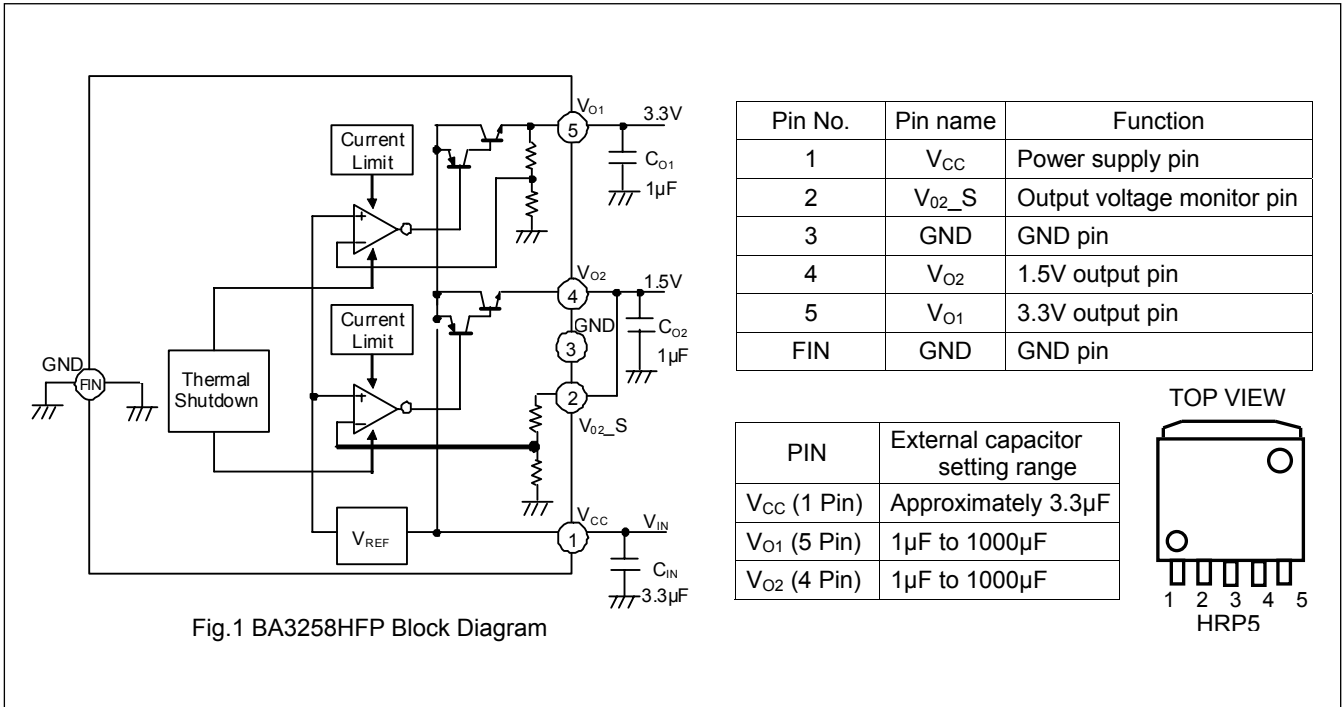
Current Limit

Current Limit

Thermal Shutdown

$V_{REF}$

GND

FIN

$V_{O1}$ 5 3.3V

$C_{O1}$ 1µF

$V_{O2}$ 4 1.5V

GND 3

$C_{O2}$ 1µF

2 $V_{02}$_S

$V_{CC}$ 1 $V_{IN}$

$C_{IN}$ 3.3µF

Fig.1 BA3258HFP Block Diagram

| Pin No. | Pin name | Function |
|---|---|---|
| 1 | $V_{CC}$ | Power supply pin |
| 2 | $V_{02}$_S | Output voltage monitor pin |
| 3 | GND | GND pin |
| 4 | $V_{O2}$ | 1.5V output pin |
| 5 | $V_{O1}$ | 3.3V output pin |
| FIN | GND | GND pin |

| PIN | External capacitor setting range |
|---|---|
| $V_{CC}$ (1 Pin) | Approximately 3.3µF |
| $V_{O1}$ (5 Pin) | 1µF to 1000µF |
| $V_{O2}$ (4 Pin) | 1µF to 1000µF |

TOP VIEW

1 2 3 4 5

HRP5